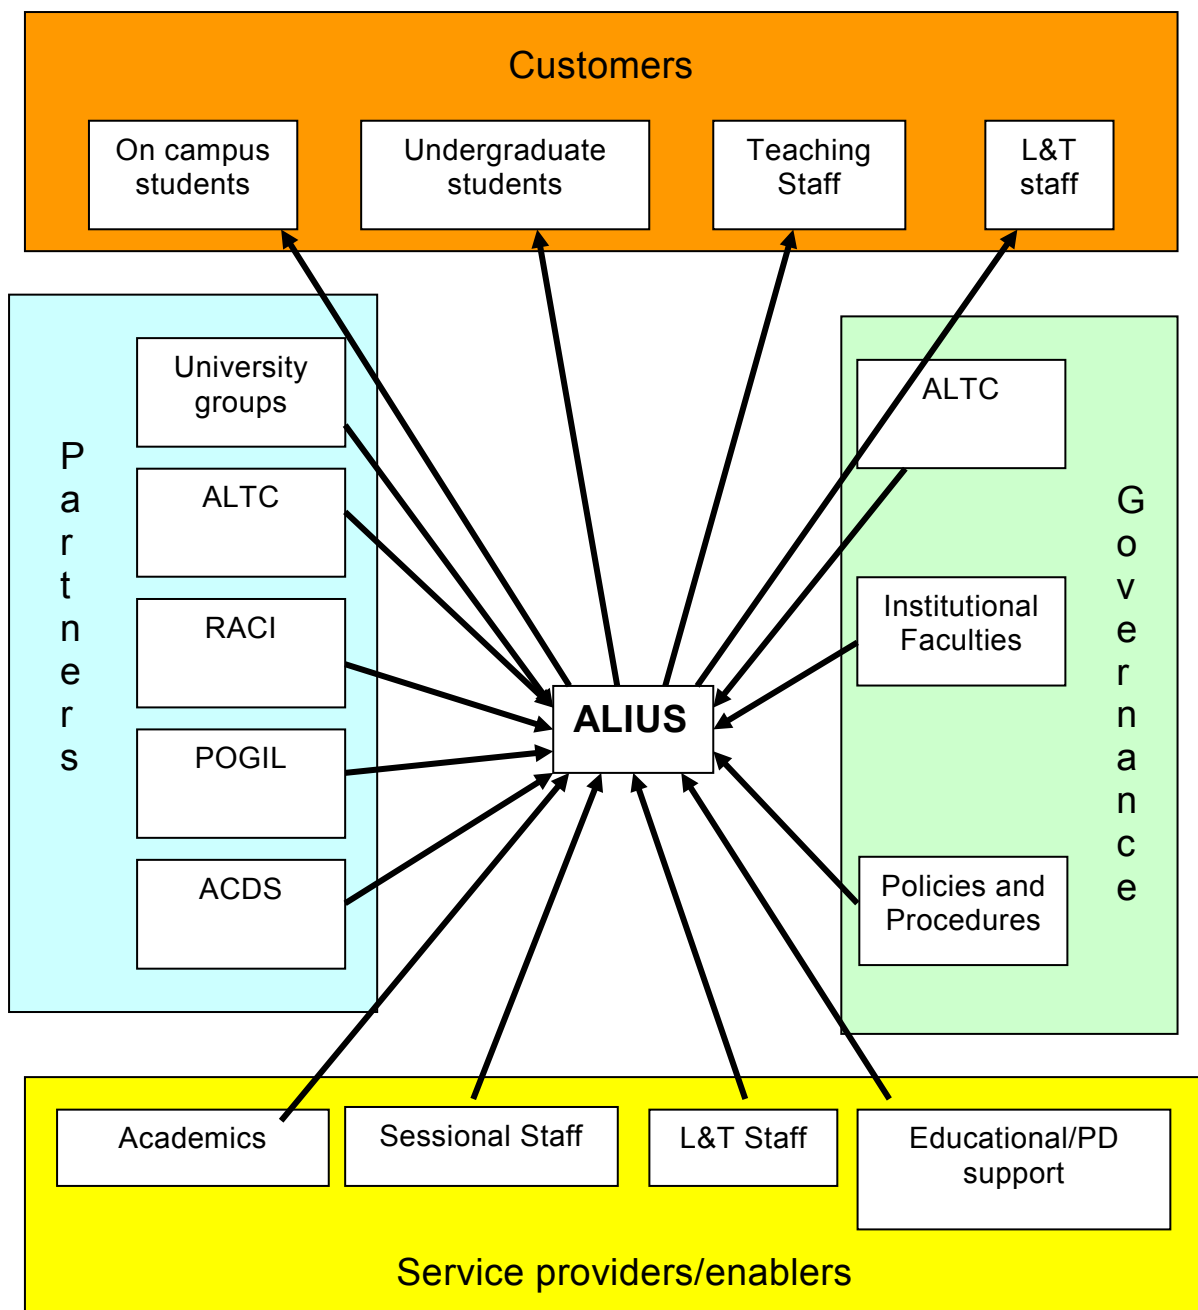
Customers

On campus students

Undergraduate students

Teaching Staff

L&T staff

Partners

University groups

ALTC

RACI

POGIL

ACDS

ALIUS

Governance

ALTC

Institutional Faculties

Policies and Procedures

Academics

Sessional Staff

L&T Staff

Educational/PD support

Service providers/enablers